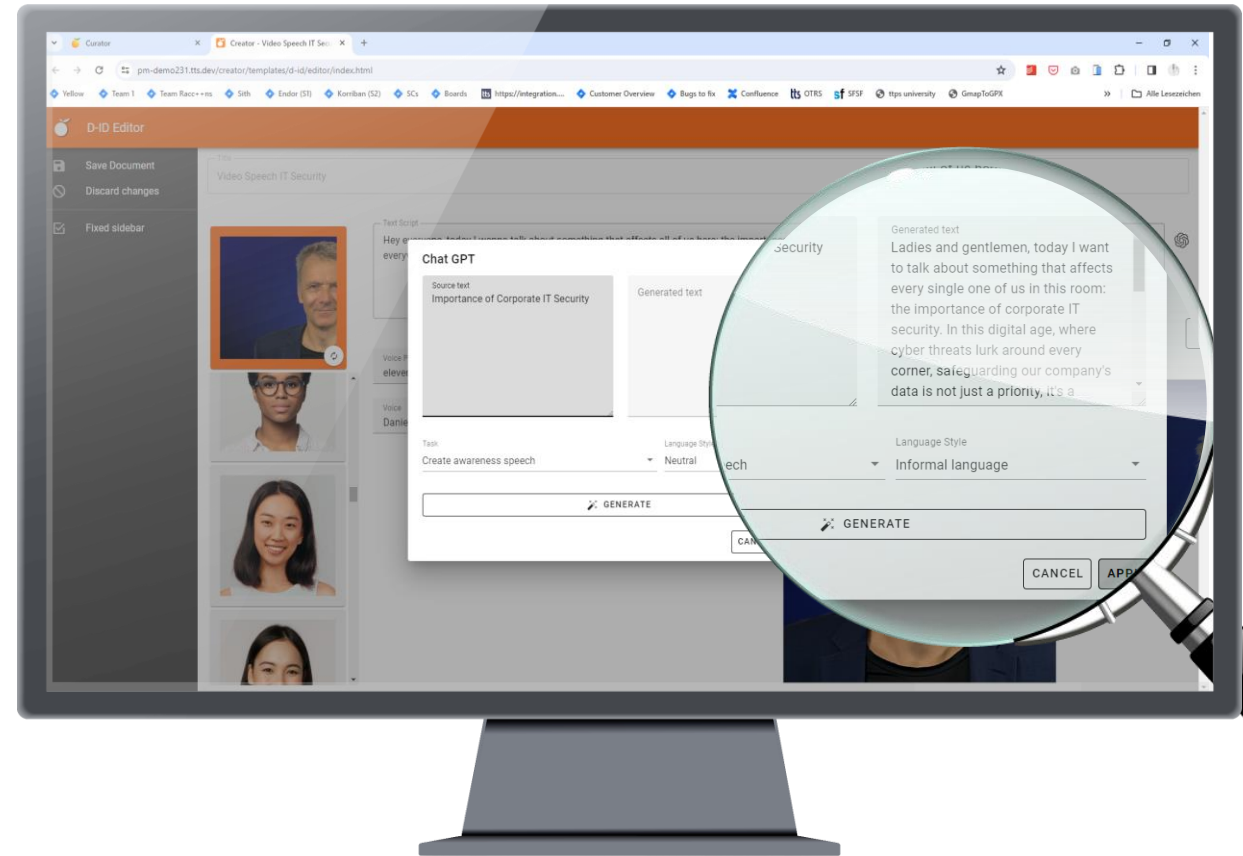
Curator
Creator - Video Speech IT Sec
pm-demo231.tts.dev/creator/templates/d-id/editor/index.html
Yellow Team 1 Team Racc++ns Sith Endor (S1) Korriban (S2) SCs Boards https://integration... Customer Overview Bugs to fix Confluence OTRS SFSF ttps university GmapToGPX Alle Lesezeichen

D-ID Editor

Save Document
Discard changes
Fixed sidebar

Title
Video Speech IT Security

Text Script
Hey everyone, today I wanna talk about something that affects all of us here: the import
every

Voice
eleve

Voice
Danie

Chat GPT

Source text
Importance of Corporate IT Security

Generated text

Task
Create awareness speech

Language Style
Neutral

GENERATE

CAN

Security

Generated text
Ladies and gentlemen, today I want to talk about something that affects every single one of us in this room: the importance of corporate IT security. In this digital age, where cyber threats lurk around every corner, safeguarding our company's data is not just a priority, it's a

ech

Language Style
Informal language

GENERATE

CANCEL
APP